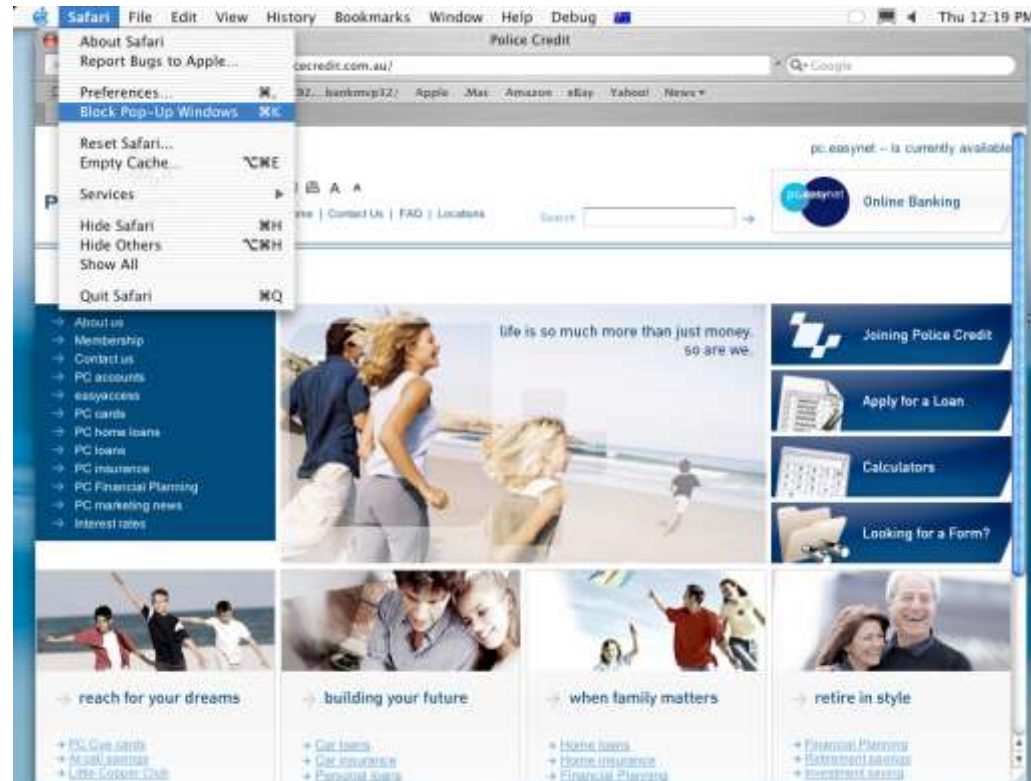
Safari File Edit View History Bookmarks Window Help Debug

Thu 12:19 PM

About Safari
Report Bugs to Apple...

Preferences... ⌘,
Block Pop-Up Windows ⌘K

Reset Safari...
Empty Cache... ⌥⌘E

Services ▶

Hide Safari ⌘H
Hide Others ⌥⌘H
Show All

Quit Safari ⌘Q

Police Credit

cecredit.com.au/

Q- Google

192... bankmvp12/ Apple .Mac Amazon eBay Yahoo! News ▾

pc.easynet – is currently available

P

A A

me | Contact Us | FAQ | Locations

Search

pc.easynet

Online Banking

About us
Membership
Contact us
PC accounts
easyaccess
PC cards
PC home loans
PC loans
PC insurance
PC Financial Planning
PC marketing news
Interest rates

life is so much more than just money. so are we.

Joining Police Credit

Apply for a Loan

Calculators

Looking for a Form?

reach for your dreams

building your future

when family matters

retire in style

PC Cue cards
At call savings
Little Copper Club

Car loans
Car insurance
Personal loans

Home loans
Home insurance
Financial Planning

Financial Planning
Retirement savings
Investment saving